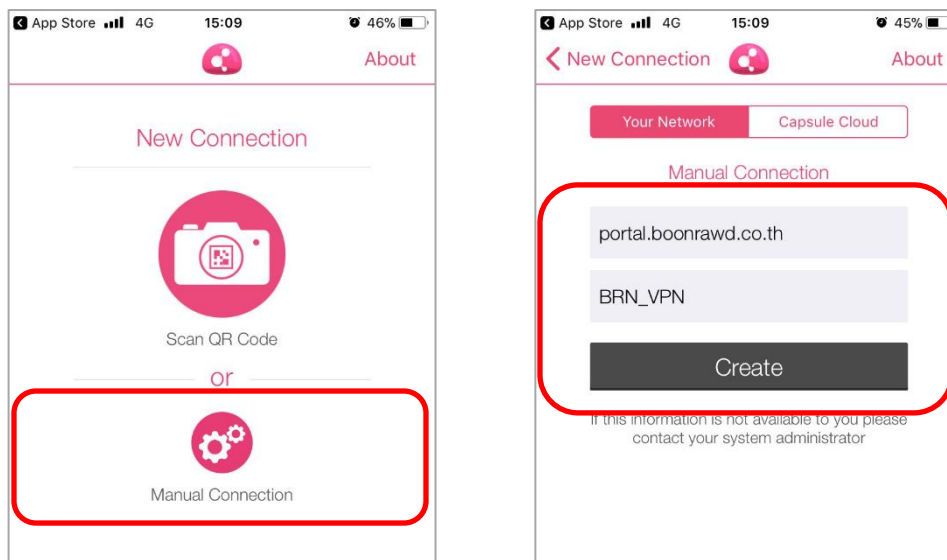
App Store 4G 15:09 46%

About

New Connection

Scan QR Code

or

Manual Connection

App Store 4G 15:09 45%

New Connection

About

Your Network

Capsule Cloud

Manual Connection

portal.boonrawd.co.th

BRN_VPN

Create

If this information is not available to you please contact your system administrator